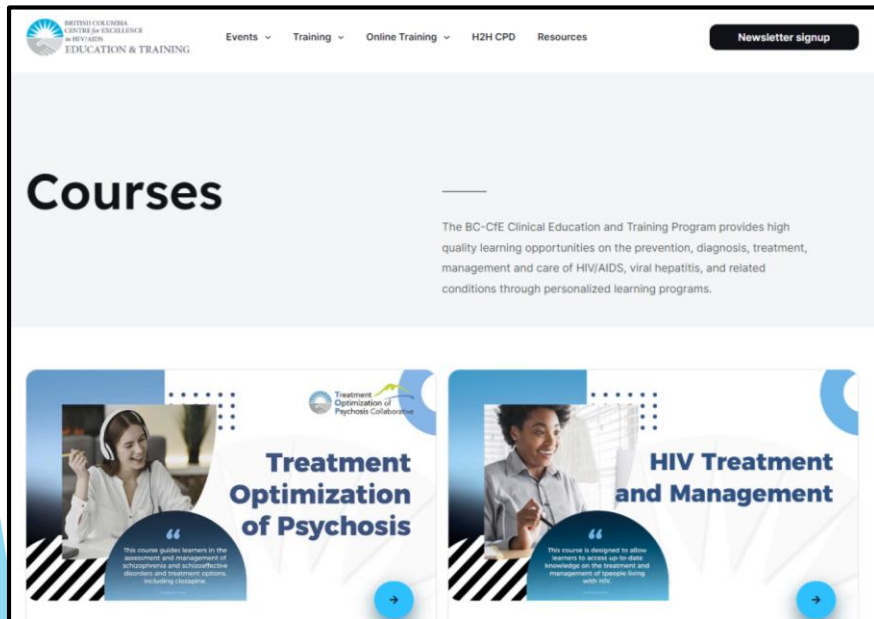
BRITISH COLUMBIA CENTRE for EXCELLENCE in HIV/AIDS
EDUCATION & TRAINING

Events Training Online Training H2H CPD Resources

Newsletter signup

Courses

The BC-CfE Clinical Education and Training Program provides high quality learning opportunities on the prevention, diagnosis, treatment, management and care of HIV/AIDS, viral hepatitis, and related conditions through personalized learning programs.

Treatment Optimization of Psychosis Collaborative

Treatment Optimization of Psychosis

This course guides learners in the assessment and management of schizophrenia and schizoaffective disorders and treatment options, including clozapine.

HIV Treatment and Management

This course is designed to allow learners to access up-to-date knowledge on the treatment and management of people living with HIV.